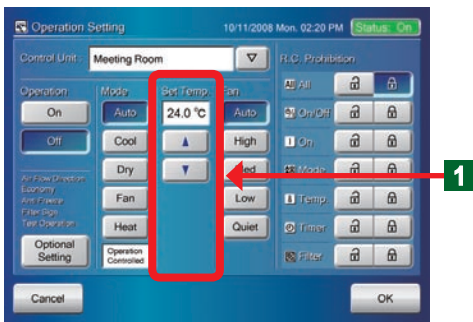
Operation Setting
10/11/2008 Mon. 02:20 PM
Status: On

Control Unit : Meeting Room ▽

Operation
On
Off

Mode
Auto
Cool
Dry
Fan
Heat

Set Temp.
24.0 °C
▲
▼

Fan
Auto
High
Med
Low
Quiet

Air Flow Direction
Economy
Anti Freeze
Filter Sign
Test Operation

Optional Setting

Operation Controlled

R.C. Prohibition
All
On/Off
On
Mode
Temp.
Timer
Filter

1

Cancel
OK